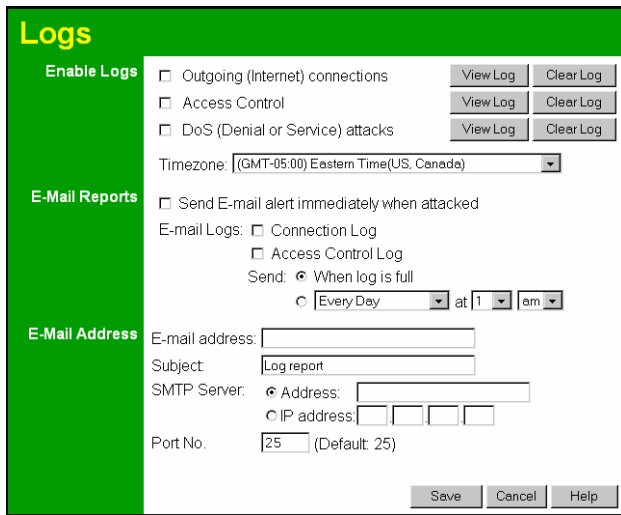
Logs

Enable Logs
☐ Outgoing (Internet) connections View Log Clear Log
☐ Access Control View Log Clear Log
☐ DoS (Denial or Service) attacks View Log Clear Log

Timezone: (GMT-05:00) Eastern Time(US, Canada)

E-Mail Reports
☐ Send E-mail alert immediately when attacked

E-mail Logs: ☐ Connection Log
☐ Access Control Log

Send: ⦿ When log is full
○ Every Day at 1 am

E-Mail Address
E-mail address:
Subject: Log report
SMTP Server: ⦿ Address:
○ IP address: . . .
Port No. 25 (Default: 25)

Save Cancel Help